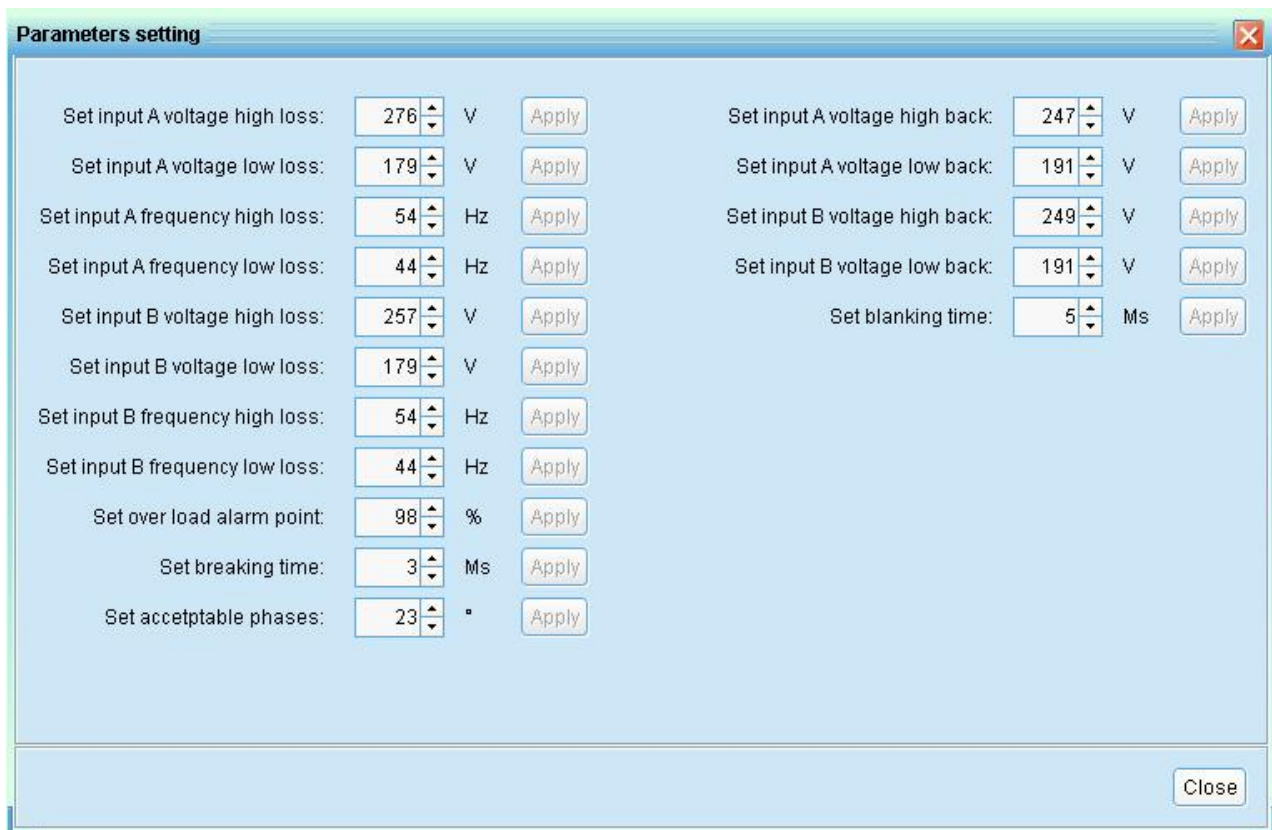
Parameters setting

Set input A voltage high loss: 276 V Apply
Set input A voltage low loss: 179 V Apply
Set input A frequency high loss: 54 Hz Apply
Set input A frequency low loss: 44 Hz Apply
Set input B voltage high loss: 257 V Apply
Set input B voltage low loss: 179 V Apply
Set input B frequency high loss: 54 Hz Apply
Set input B frequency low loss: 44 Hz Apply
Set over load alarm point: 98 % Apply
Set breaking time: 3 Ms Apply
Set accetptable phases: 23 ° Apply

Set input A voltage high back: 247 V Apply
Set input A voltage low back: 191 V Apply
Set input B voltage high back: 249 V Apply
Set input B voltage low back: 191 V Apply
Set blanking time: 5 Ms Apply

Close